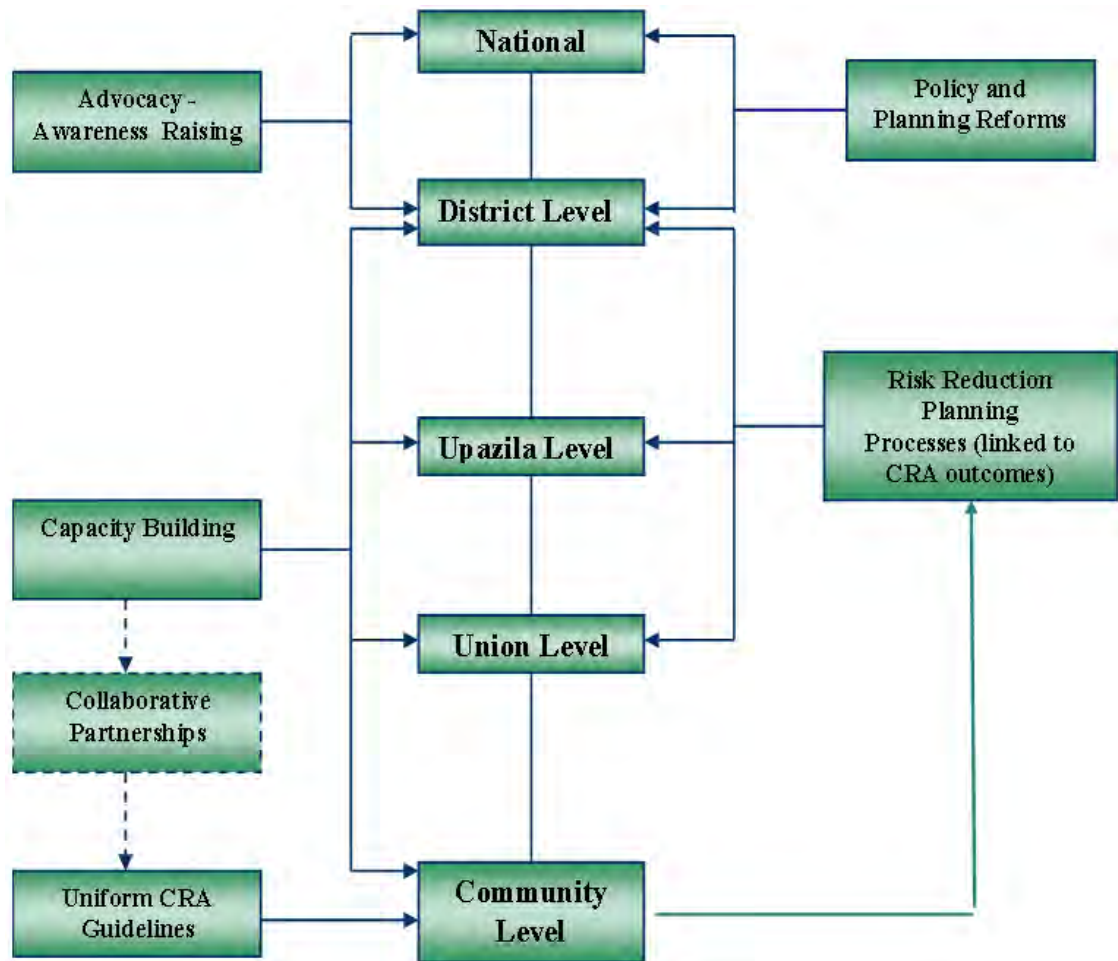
National

Advocacy - Awareness Raising

Policy and Planning Reforms

District Level

Risk Reduction Planning Processes (linked to CRA outcomes)

Upazila Level

Capacity Building

Union Level

Collaborative Partnerships

Uniform CRA Guidelines

Community Level